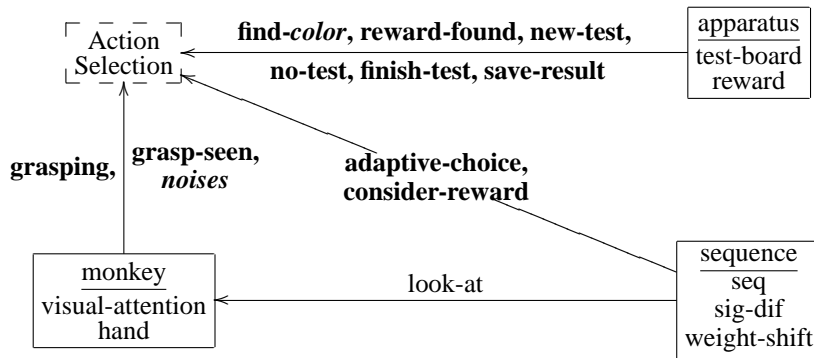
Action Selection

find-*color*, reward-found, new-test,

no-test, finish-test, save-result

apparatus

test-board
reward

grasping,

grasp-seen,
*noises*

adaptive-choice,
consider-reward

monkey

visual-attention
hand

look-at

sequence

seq
sig-dif
weight-shift